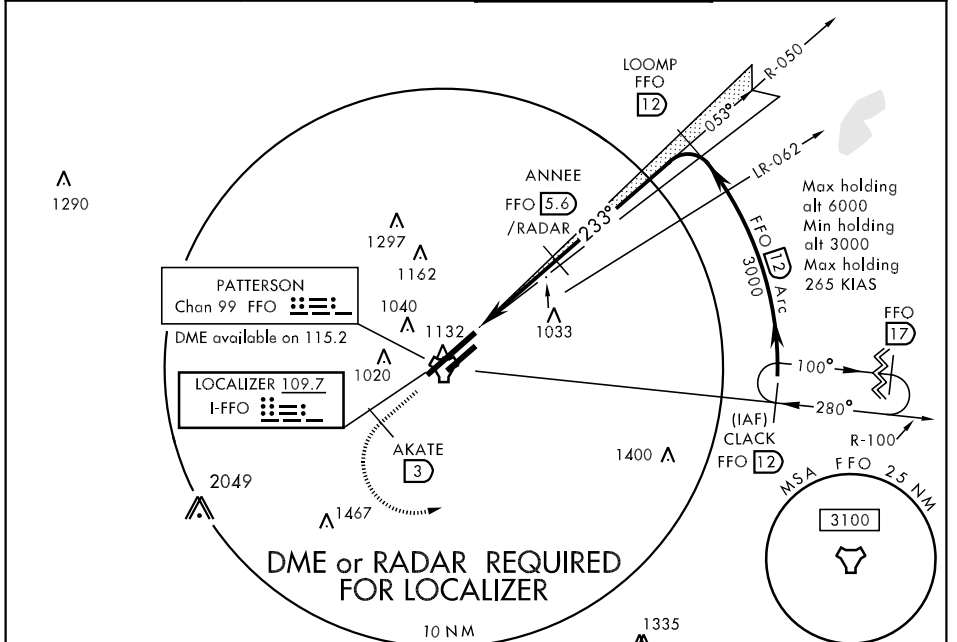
LOOMP
FFO
12
R-050
053°
LR-062
ANNEE
FFO 5.6
/RADAR
233°
1290
1297
1162
PATTERSON
Chan 99 FFO
DME available on 115.2
1040
1132
1033
LOCALIZER 109.7
I-FFO
1020
Max holding alt 6000
Min holding alt 3000
Max holding 265 KIAS
FFO 12 Arc
3000
FFO
17
100°
280°
R-100
(IAF)
CLACK
FFO 12
AKATE
3
1400
2049
1467
MSA FFO 25 NM
3100
DME or RADAR REQUIRED
FOR LOCALIZER
10 NM
1335